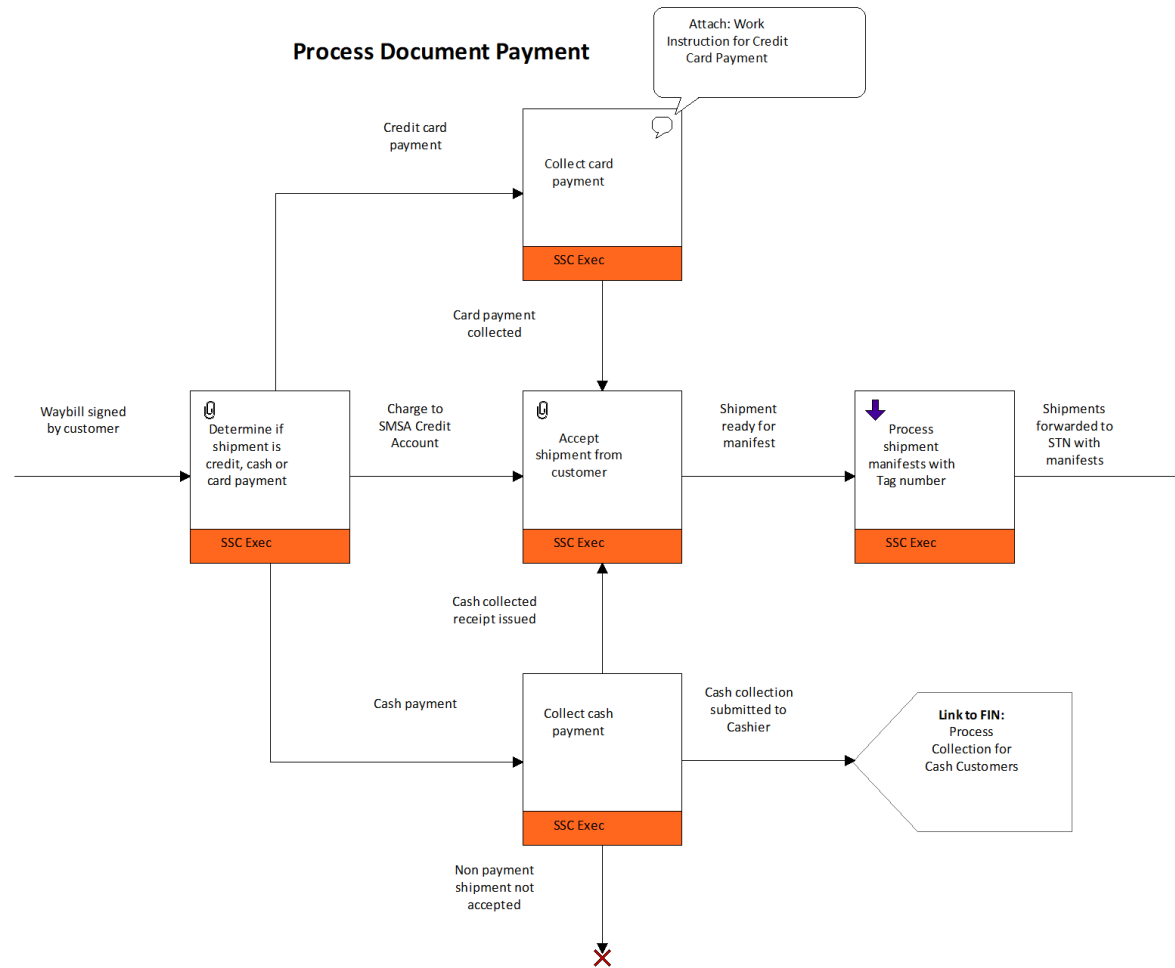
Process Document Payment

Attach: Work Instruction for Credit Card Payment

Credit card payment

Collect card payment

SSC Exec

Card payment collected

Waybill signed by customer

Determine if shipment is credit, cash or card payment

SSC Exec

Charge to SMSA Credit Account

Accept shipment from customer

SSC Exec

Shipment ready for manifest

Process shipment manifests with Tag number

SSC Exec

Shipments forwarded to STN with manifests

Cash collected receipt issued

Cash payment

Collect cash payment

SSC Exec

Cash collection submitted to Cashier

Link to FIN: Process Collection for Cash Customers

Non payment shipment not accepted